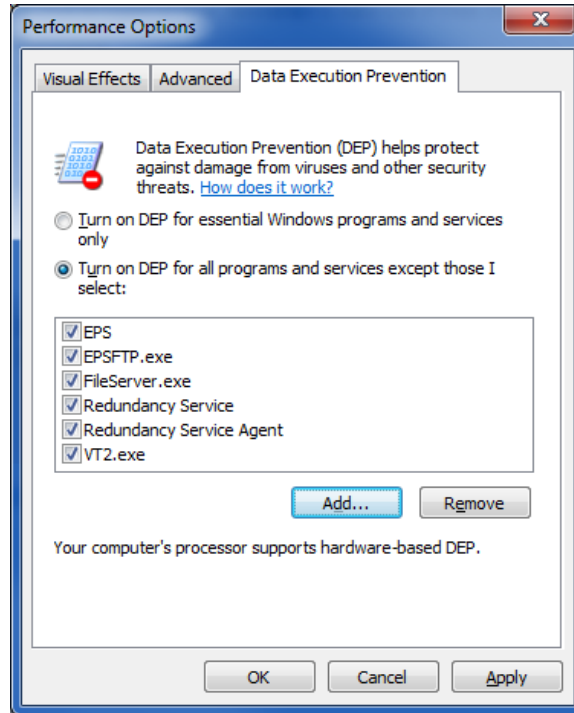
Performance Options

Visual Effects | Advanced | Data Execution Prevention

Data Execution Prevention (DEP) helps protect against damage from viruses and other security threats. How does it work?

Turn on DEP for essential Windows programs and services only

Turn on DEP for all programs and services except those I select:

EPS
EPSFTP.exe
FileServer.exe
Redundancy Service
Redundancy Service Agent
VT2.exe

Add... Remove

Your computer's processor supports hardware-based DEP.

OK Cancel Apply